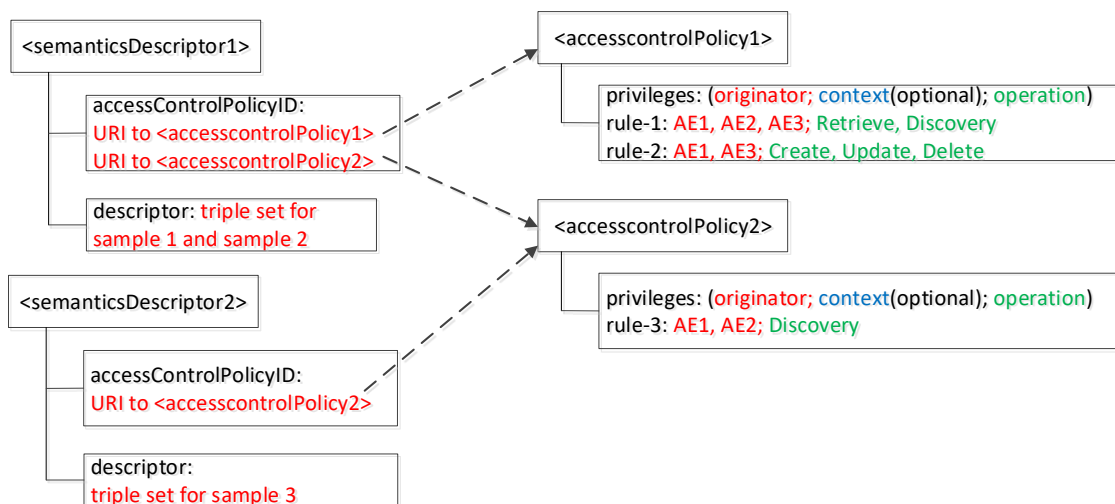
<semanticsDescriptor1>

accessControlPolicyID:
URI to <accesscontrolPolicy1>
URI to <accesscontrolPolicy2>

descriptor: triple set for sample 1 and sample 2

<semanticsDescriptor2>

accessControlPolicyID:
URI to <accesscontrolPolicy2>

descriptor:
triple set for sample 3

<accesscontrolPolicy1>

privileges: (originator; context(optional); operation)
rule-1: AE1, AE2, AE3; Retrieve, Discovery
rule-2: AE1, AE3; Create, Update, Delete

<accesscontrolPolicy2>

privileges: (originator; context(optional); operation)
rule-3: AE1, AE2; Discovery